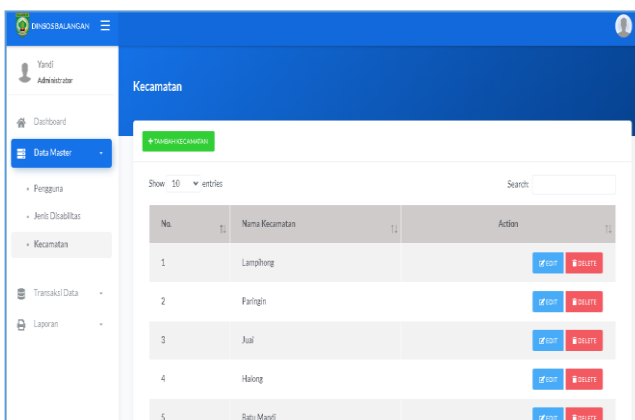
DINSOSBALANGAN

Yandi
Administrator

Dashboard

Data Master

Pengguna

Jenis Disabilitas

Kecamatan

Transaksi Data

Laporan

Kecamatan

+ TAMBAH KECAMATAN

Show 10 entries

Search:

| No. | Nama Kecamatan | Action |
|---|---|---|
| 1 | Lampihong | EDIT DELETE |
| 2 | Paringin | EDIT DELETE |
| 3 | Juai | EDIT DELETE |
| 4 | Halong | EDIT DELETE |
| 5 | Batu Mandi | EDIT DELETE |